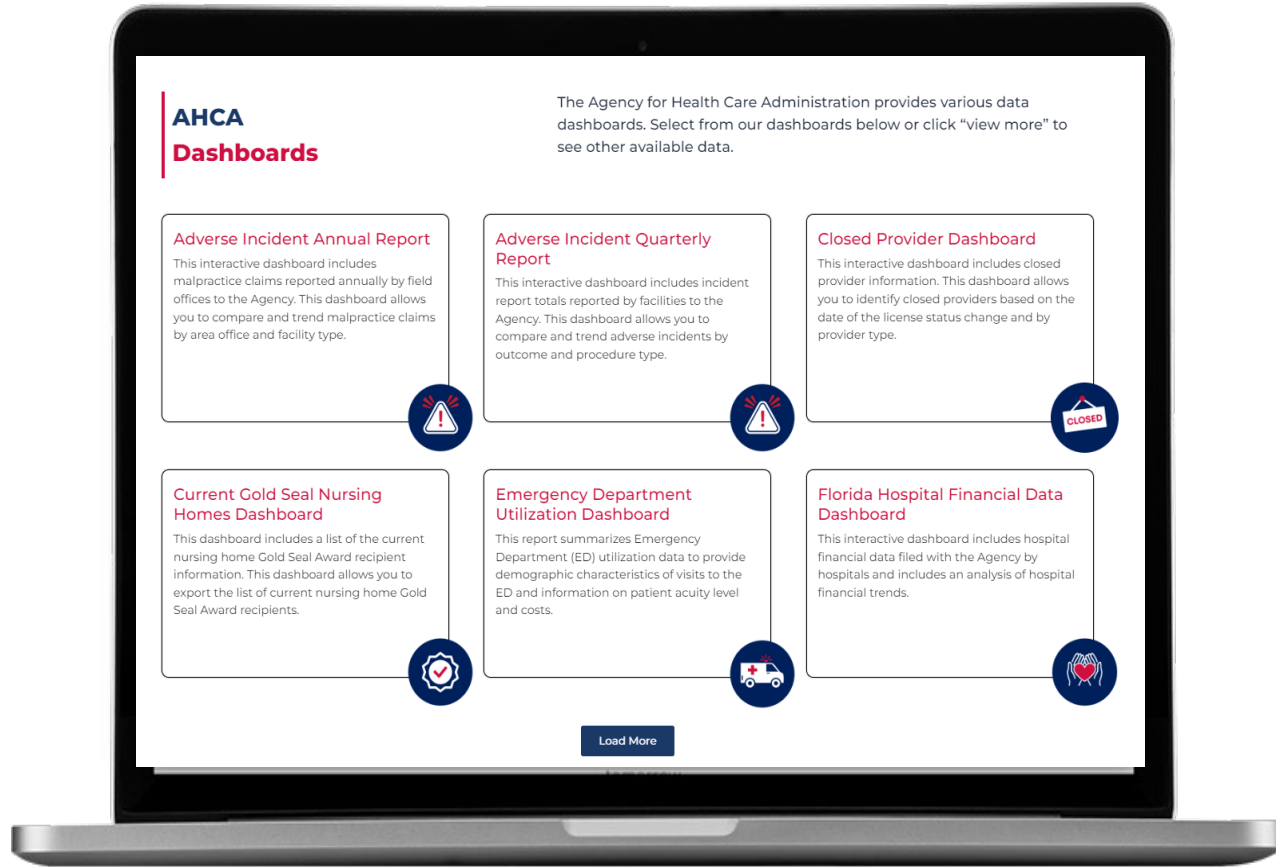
AHCA
Dashboards

The Agency for Health Care Administration provides various data dashboards. Select from our dashboards below or click “view more” to see other available data.

Adverse Incident Annual Report
This interactive dashboard includes malpractice claims reported annually by field offices to the Agency. This dashboard allows you to compare and trend malpractice claims by area office and facility type.

Adverse Incident Quarterly Report
This interactive dashboard includes incident report totals reported by facilities to the Agency. This dashboard allows you to compare and trend adverse incidents by outcome and procedure type.

Closed Provider Dashboard
This interactive dashboard includes closed provider information. This dashboard allows you to identify closed providers based on the date of the license status change and by provider type.

CLOSED

Current Gold Seal Nursing Homes Dashboard
This dashboard includes a list of the current nursing home Gold Seal Award recipient information. This dashboard allows you to export the list of current nursing home Gold Seal Award recipients.

Emergency Department Utilization Dashboard
This report summarizes Emergency Department (ED) utilization data to provide demographic characteristics of visits to the ED and information on patient acuity level and costs.

Florida Hospital Financial Data Dashboard
This interactive dashboard includes hospital financial data filed with the Agency by hospitals and includes an analysis of hospital financial trends.

Load More